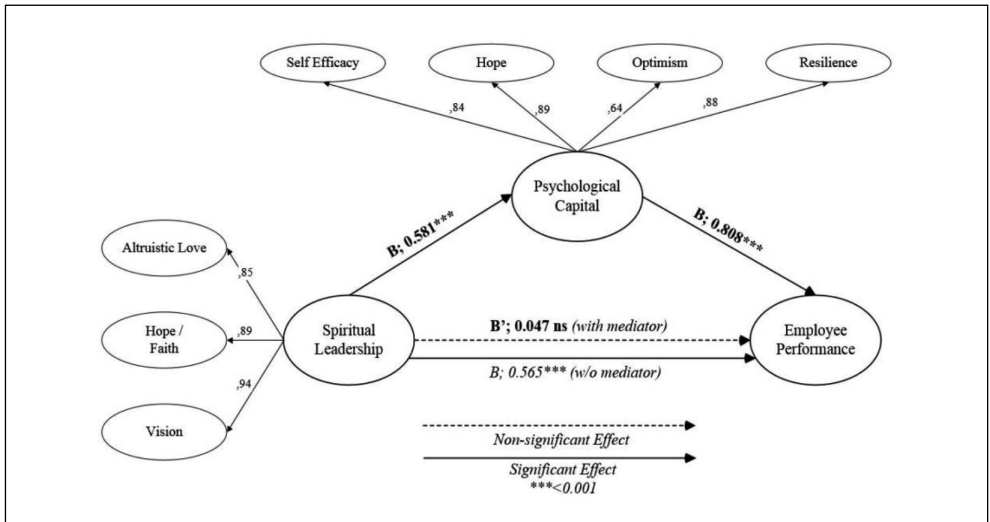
Self Efficacy

Hope

Optimism

Resilience

,84

,89

,64

,88

Psychological Capital

B; 0.581***

B; 0.808***

Altruistic Love

,85

Hope / Faith

,89

Spiritual Leadership

,94

Vision

B'; 0.047 ns (with mediator)

B; 0.565*** (w/o mediator)

Employee Performance

Non-significant Effect

Significant Effect
***<0.001